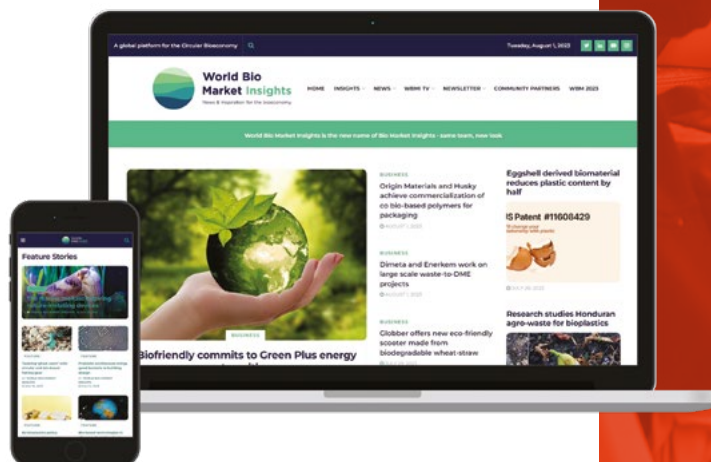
A global platform for the Circular Bioeconomy

Tuesday, August 1, 2023

World Bio Market Insights
News & Inspiration for the bioeconomy

HOME INSIGHTS NEWS WBMI TV NEWSLETTER COMMUNITY PARTNERS WBM 2023

World Bio Market Insights is the new name of Bio Market Insights - same team, new look

BUSINESS
Biofriendly commits to Green Plus energy

BUSINESS
Origin Materials and Husky achieve commercialization of co bio-based polymers for packaging

BUSINESS
Dimeta and Enerkem work on large scale waste-to-DME projects

BUSINESS
Globber offers new eco-friendly scooter made from biodegradable wheat-straw

Eggshell derived biomaterial reduces plastic content by half

IS Patent #11608429

Research studies Honduran agro-waste for bioplastics

Feature Stories